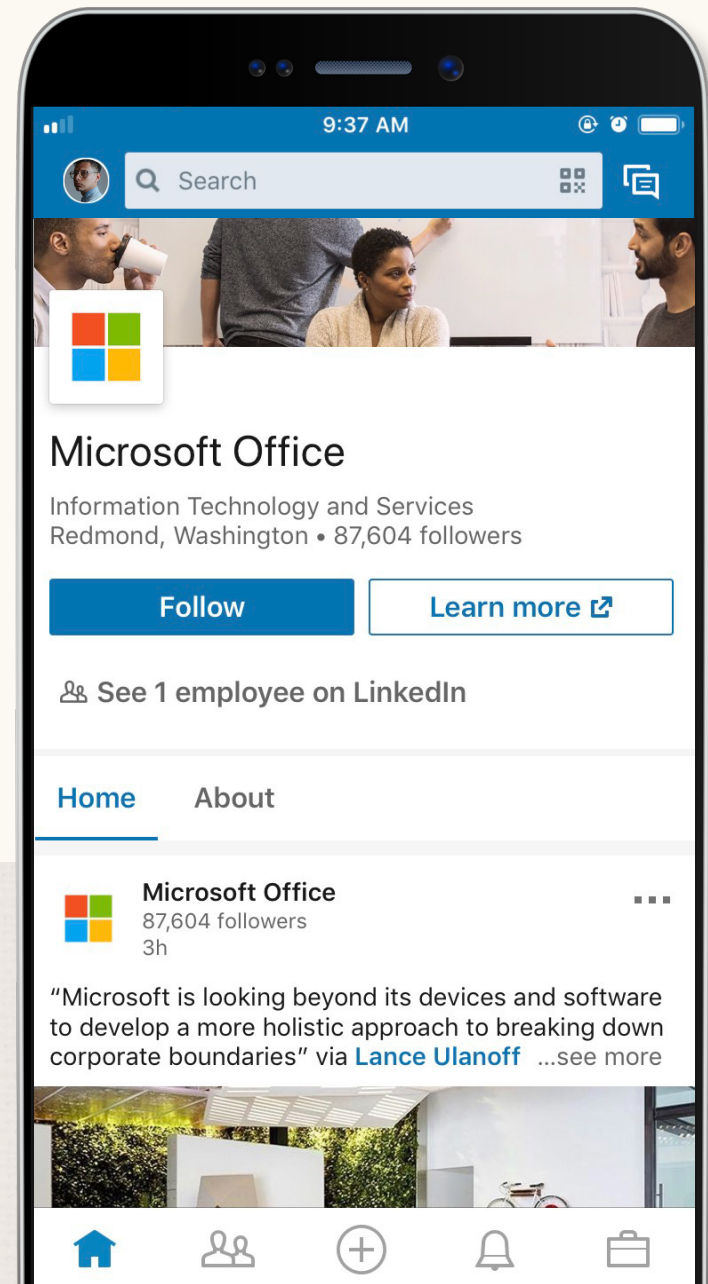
9:37 AM

Search

Microsoft Office

Information Technology and Services
Redmond, Washington • 87,604 followers

Follow

Learn more

See 1 employee on LinkedIn

Home

About

Microsoft Office
87,604 followers
3h

“Microsoft is looking beyond its devices and software to develop a more holistic approach to breaking down corporate boundaries” via Lance Ulanoff ...see more